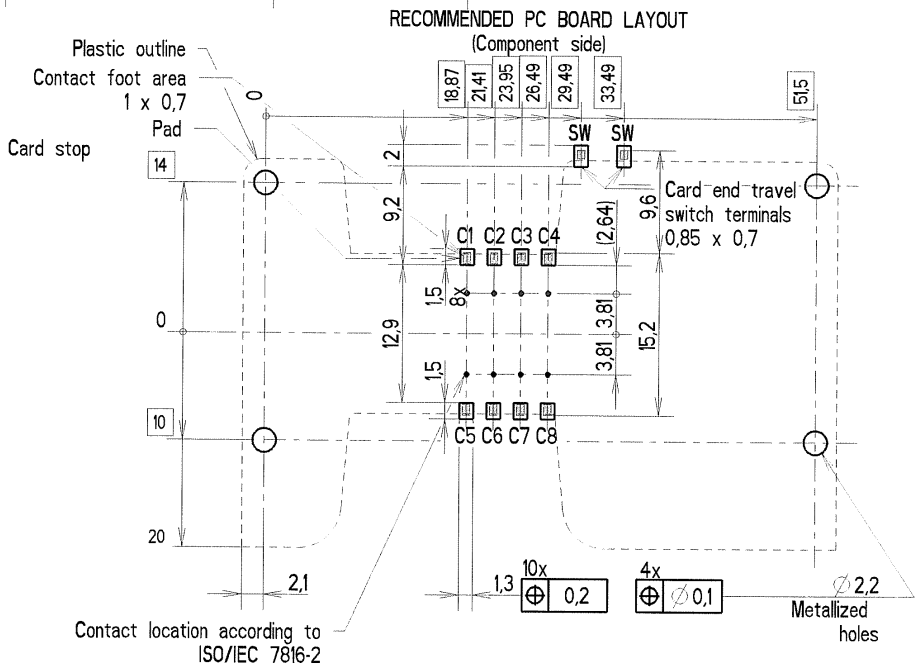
RECOMMENDED PC BOARD LAYOUT
(Component side)

Plastic outline
Contact foot area
1 x 0,7
Pad
Card stop

0
18,87
21,41
23,95
26,49
29,49
33,49
51,5

SW SW
14
2
9,2
9,6
Card end travel switch terminals 0,85 x 0,7
C1 C2 C3 C4
(2,64)
1,5
8x
3,81
0
12,9
3,81
15,2
1,5
10
C5 C6 C7 C8
20
2,1
1,3
10x
$\oplus$ 0,2
4x
$\oplus$ $\varnothing$0,1
$\varnothing$2,2
Metallized holes

Contact location according to ISO/IEC 7816-2